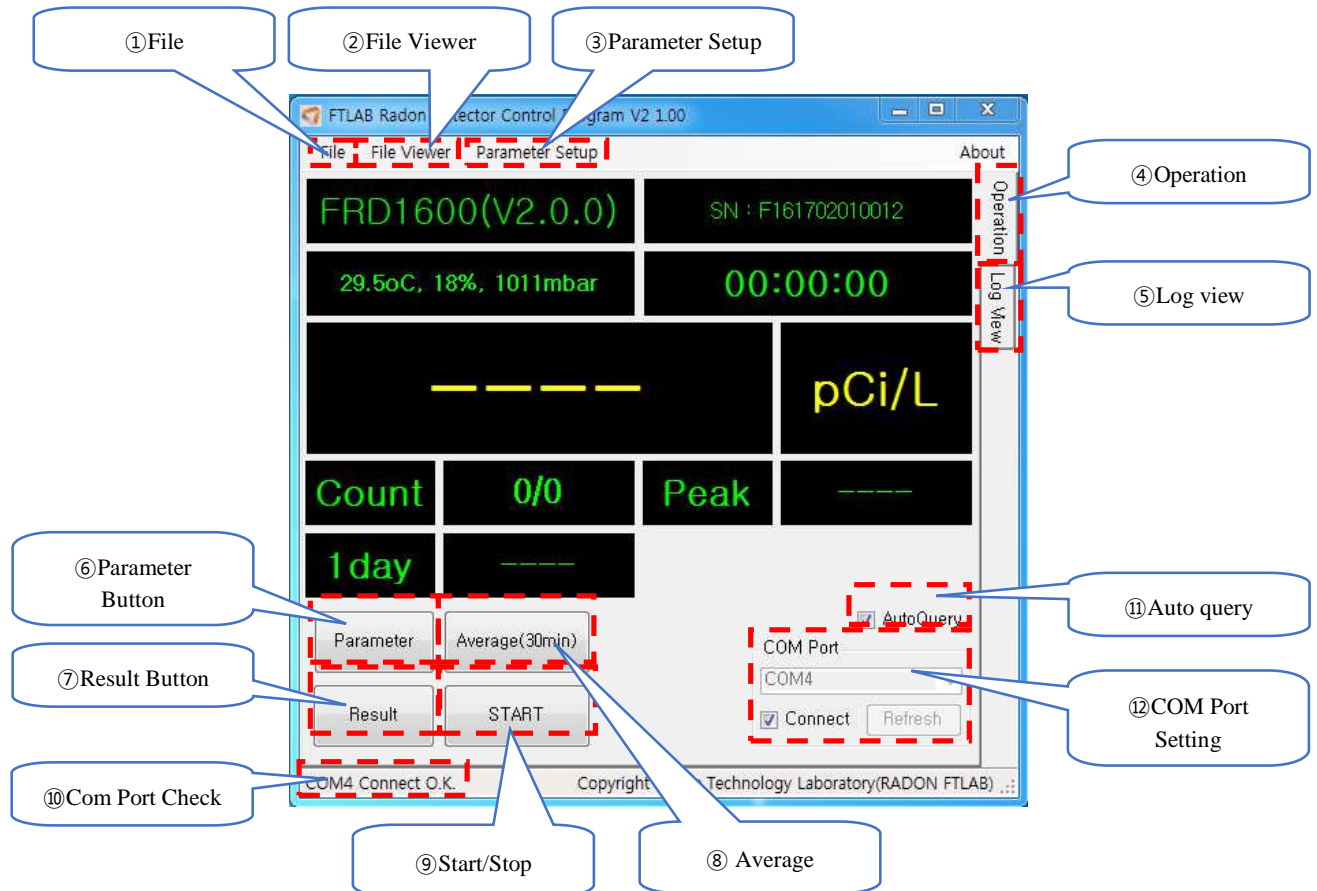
①File

②File Viewer

③Parameter Setup

FTLAB Radon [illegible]ector Control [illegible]gram V2 1.00

File File Viewer Parameter Setup About

④Operation

Operation

Log View

⑤Log view

FRD1600(V2.0.0)

SN : F161702010012

29.5oC, 18%, 1011mbar

00:00:00

----

pCi/L

Count

0/0

Peak

----

1day

----

⑥Parameter Button

Parameter

Average(30min)

AutoQuery

⑪Auto query

COM Port

COM4

Connect

Refresh

⑫COM Port Setting

⑦Result Button

Result

START

⑩Com Port Check

COM4 Connect O.K.

Copyright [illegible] Technology Laboratory(RADON FTLAB)

⑨Start/Stop

⑧ Average